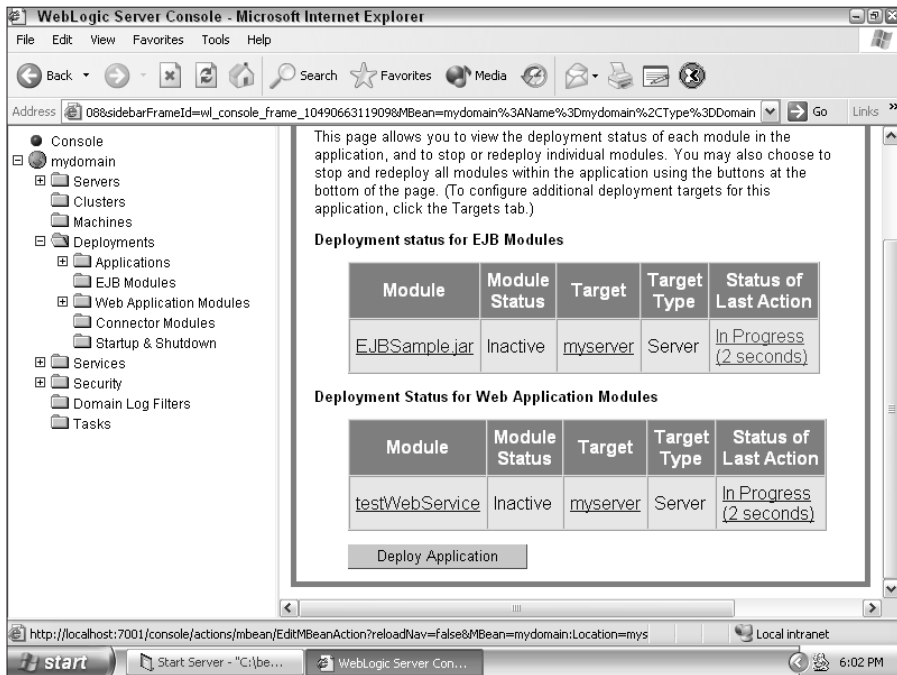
WebLogic Server Console - Microsoft Internet Explorer

File Edit View Favorites Tools Help

Back Search Favorites Media

Address 088sidebarFrameId=wl_console_frame_1049066311909&MBean=mydomain%3AName%3Dmydomain%2CType%3DDomain Go Links »

Console
mydomain
Servers
Clusters
Machines
Deployments
Applications
EJB Modules
Web Application Modules
Connector Modules
Startup & Shutdown
Services
Security
Domain Log Filters
Tasks

This page allows you to view the deployment status of each module in the application, and to stop or redeploy individual modules. You may also choose to stop and redeploy all modules within the application using the buttons at the bottom of the page. (To configure additional deployment targets for this application, click the Targets tab.)

Deployment status for EJB Modules

| Module | Module Status | Target | Target Type | Status of Last Action |
|---|---|---|---|---|
| EJBSample.jar | Inactive | myserver | Server | In Progress (2 seconds) |

Deployment Status for Web Application Modules

| Module | Module Status | Target | Target Type | Status of Last Action |
|---|---|---|---|---|
| testWebService | Inactive | myserver | Server | In Progress (2 seconds) |

Deploy Application

http://localhost:7001/console/actions/mbean/EditMBeanAction?reloadNav=false&MBean=mydomain:Location=mys Local intranet

start Start Server - "C:\be... WebLogic Server Con... 6:02 PM